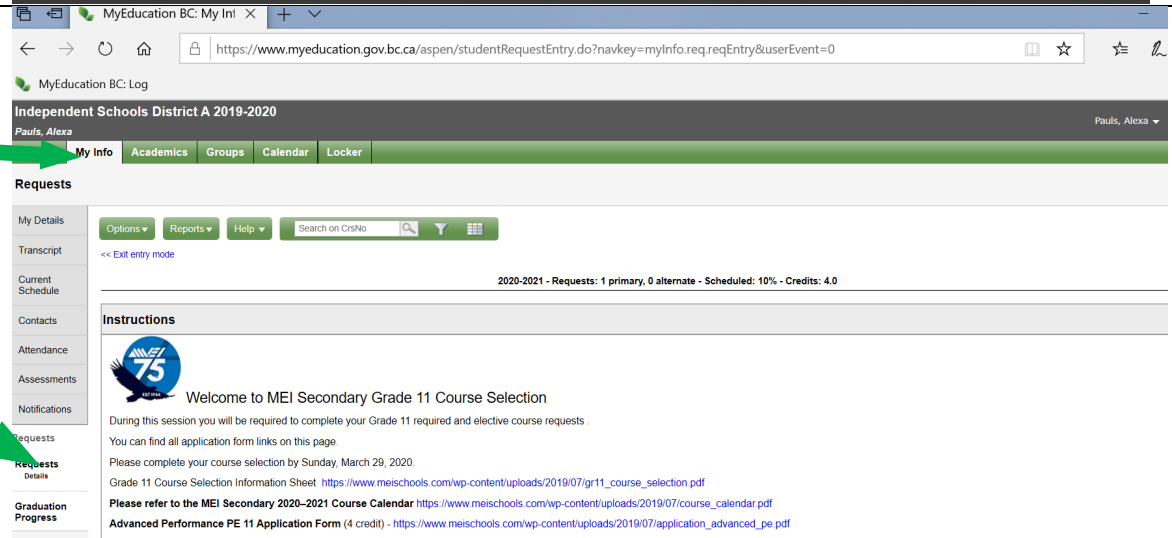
MyEducation BC: My Inf ×

https://www.myeducation.gov.bc.ca/aspen/studentRequestEntry.do?navkey=myInfo.req.reqEntry&userEvent=0

MyEducation BC: Log

Independent Schools District A 2019-2020

Pauls, Alexa

Pauls, Alexa

My Info | Academics | Groups | Calendar | Locker

Requests

My Details

Transcript

Current Schedule

Contacts

Attendance

Assessments

Notifications

Requests

Requests

Details

Graduation Progress

Options | Reports | Help | Search on CrsNo

<< Exit entry mode

2020-2021 - Requests: 1 primary, 0 alternate - Scheduled: 10% - Credits: 4.0

Instructions

MEI 75 EST 1944

Welcome to MEI Secondary Grade 11 Course Selection

During this session you will be required to complete your Grade 11 required and elective course requests .

You can find all application form links on this page.

Please complete your course selection by Sunday, March 29, 2020.

Grade 11 Course Selection Information Sheet https://www.meischools.com/wp-content/uploads/2019/07/gr11_course_selection.pdf

Please refer to the MEI Secondary 2020–2021 Course Calendar https://www.meischools.com/wp-content/uploads/2019/07/course_calendar.pdf

Advanced Performance PE 11 Application Form (4 credit) - https://www.meischools.com/wp-content/uploads/2019/07/application_advanced_pe.pdf